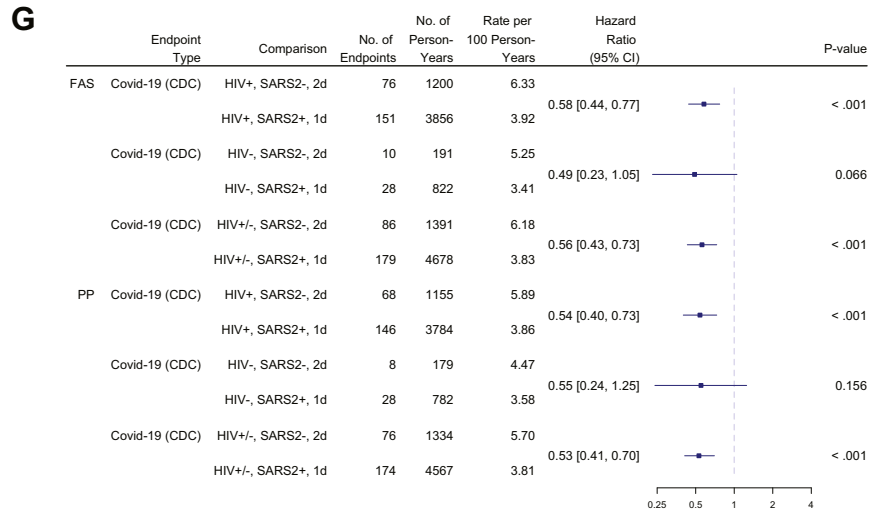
G

| | Endpoint Type | Comparison | No. of Endpoints | No. of Person-Years | Rate per 100 Person-Years | Hazard Ratio (95% CI) | P-value |
|---|---|---|---|---|---|---|---|
| FAS | Covid-19 (CDC) | HIV+, SARS2-, 2d | 76 | 1200 | 6.33 | 0.58 [0.44, 0.77] | < .001 |
| | | HIV+, SARS2+, 1d | 151 | 3856 | 3.92 | | |
| | Covid-19 (CDC) | HIV-, SARS2-, 2d | 10 | 191 | 5.25 | 0.49 [0.23, 1.05] | 0.066 |
| | | HIV-, SARS2+, 1d | 28 | 822 | 3.41 | | |
| | Covid-19 (CDC) | HIV+/-, SARS2-, 2d | 86 | 1391 | 6.18 | 0.56 [0.43, 0.73] | < .001 |
| | | HIV+/-, SARS2+, 1d | 179 | 4678 | 3.83 | | |
| PP | Covid-19 (CDC) | HIV+, SARS2-, 2d | 68 | 1155 | 5.89 | 0.54 [0.40, 0.73] | < .001 |
| | | HIV+, SARS2+, 1d | 146 | 3784 | 3.86 | | |
| | Covid-19 (CDC) | HIV-, SARS2-, 2d | 8 | 179 | 4.47 | 0.55 [0.24, 1.25] | 0.156 |
| | | HIV-, SARS2+, 1d | 28 | 782 | 3.58 | | |
| | Covid-19 (CDC) | HIV+/-, SARS2-, 2d | 76 | 1334 | 5.70 | 0.53 [0.41, 0.70] | < .001 |
| | | HIV+/-, SARS2+, 1d | 174 | 4567 | 3.81 | | |

0.25 0.5 1 2 4